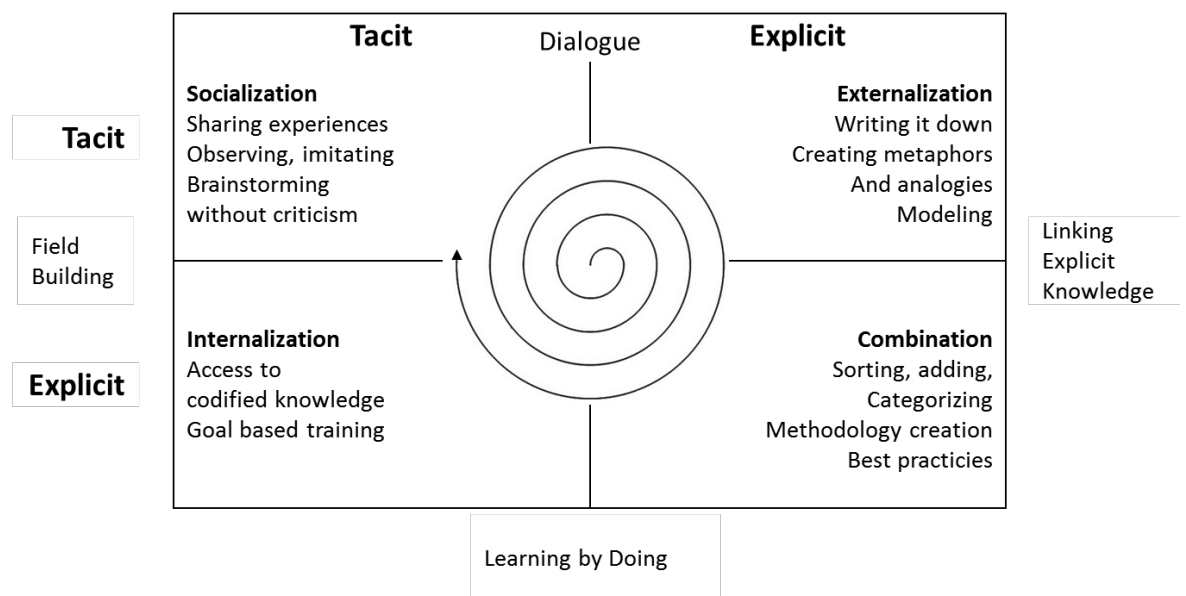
Tacit

Dialogue

Explicit

Tacit

Field Building

Explicit

Socialization
Sharing experiences
Observing, imitating
Brainstorming without criticism

Externalization
Writing it down
Creating metaphors
And analogies
Modeling

Linking Explicit Knowledge

Internalization
Access to codified knowledge
Goal based training

Combination
Sorting, adding,
Categorizing
Methodology creation
Best practicies

Learning by Doing